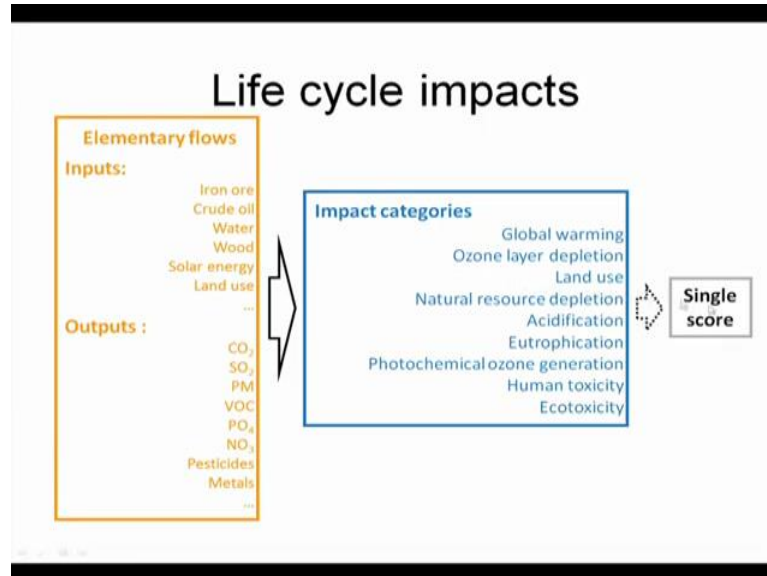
Life cycle impacts

Elementary flows

Inputs:

Iron ore
Crude oil
Water
Wood
Solar energy
Land use
...

Outputs :

$CO_2$
$SO_2$
PM
VOC
$PO_4$
$NO_3$
Pesticides
Metals
...

Impact categories

Global warming
Ozone layer depletion
Land use
Natural resource depletion
Acidification
Eutrophication
Photochemical ozone generation
Human toxicity
Ecotoxicity

Single score